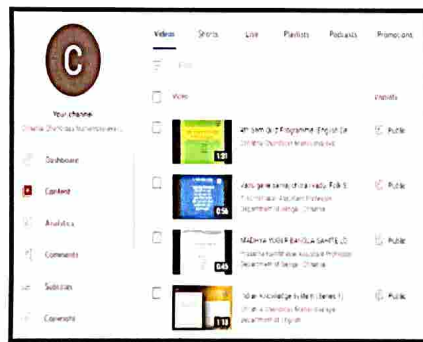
C

Your channel

Chhatna Chandidas Mahavidyalaya

Dashboard

Content

Analytics

Comments

Subtitles

Copyright

Videos Shorts Live Playlists Podcasts Promotions

Filter

Video

Visibility

4th Sem Quiz Programme (English Se

Chhatna Chandidas Mahavidyalaya

1:21

Public

Vasugane samaj chitra ready. Folk S

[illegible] Assistant Professor Department of Bengali Chhatna

0:56

Public

MADHYA YUGER BANGLA SAHITYE O

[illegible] Assistant Professor Department of Bengali Chhatna

0:45

Public

Indian Knowledge System (Series 1)

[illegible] Department of English

1:18

Public